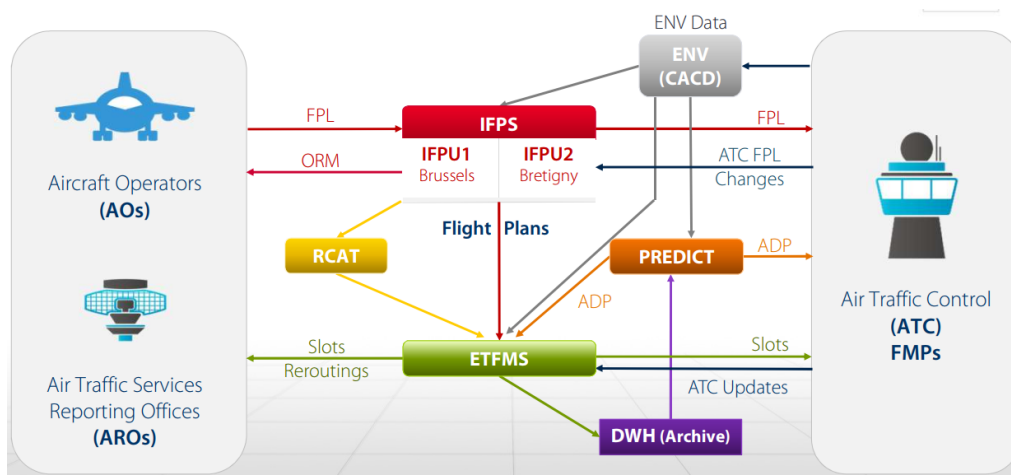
Aircraft Operators
(AOs)

Air Traffic Services
Reporting Offices
(AROs)

ENV Data

ENV
(CACD)

FPL

ORM

IFPS

IFPU1
Brussels

IFPU2
Bretigny

FPL

ATC FPL
Changes

Flight Plans

RCAT

PREDICT

ADP

ADP

Slots

Reroutings

ETFMS

Slots

ATC Updates

DWH (Archive)

Air Traffic Control
(ATC)
FMPs